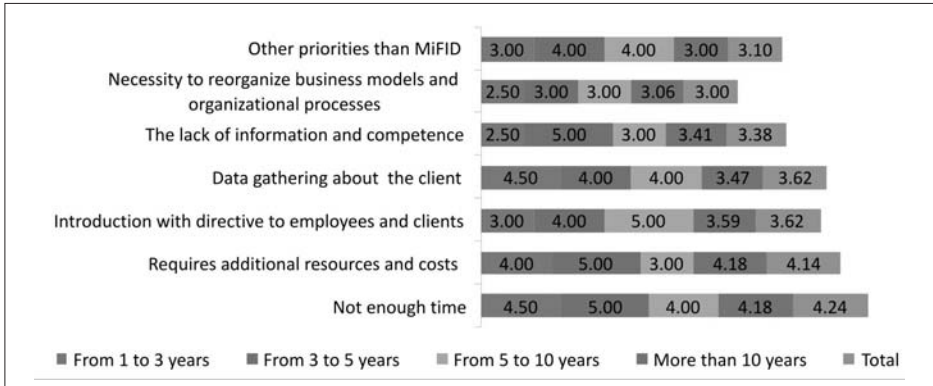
| | From 1 to 3 years | From 3 to 5 years | From 5 to 10 years | More than 10 years | Total |
|---|---|---|---|---|---|
| Other priorities than MiFID | 3.00 | 4.00 | 4.00 | 3.00 | 3.10 |
| Necessity to reorganize business models and organizational processes | 2.50 | 3.00 | 3.00 | 3.06 | 3.00 |
| The lack of information and competence | 2.50 | 5.00 | 3.00 | 3.41 | 3.38 |
| Data gathering about the client | 4.50 | 4.00 | 4.00 | 3.47 | 3.62 |
| Introduction with directive to employees and clients | 3.00 | 4.00 | 5.00 | 3.59 | 3.62 |
| Requires additional resources and costs | 4.00 | 5.00 | 3.00 | 4.18 | 4.14 |
| Not enough time | 4.50 | 5.00 | 4.00 | 4.18 | 4.24 |

From 1 to 3 years   From 3 to 5 years   From 5 to 10 years   More than 10 years   Total